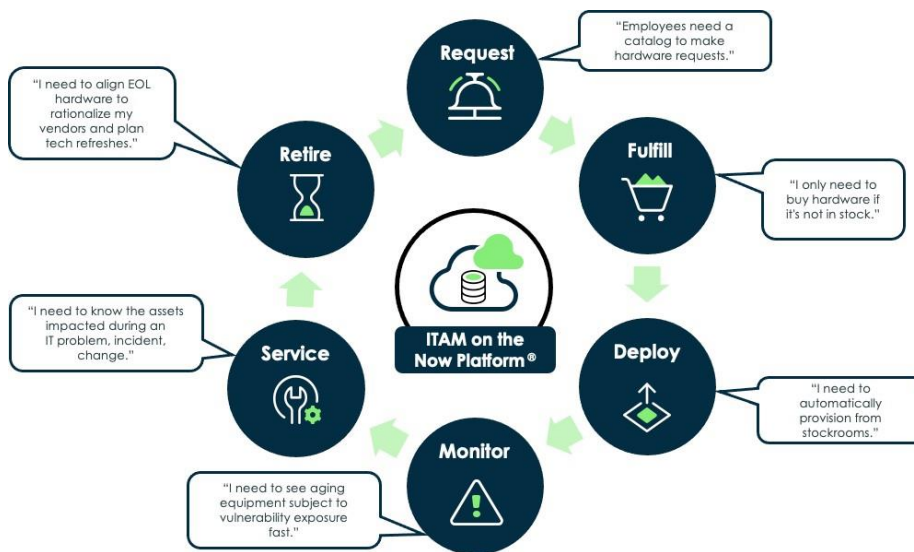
Request

"Employees need a catalog to make hardware requests."

Fulfill

"I only need to buy hardware if it's not in stock."

Deploy

"I need to automatically provision from stockrooms."

Monitor

"I need to see aging equipment subject to vulnerability exposure fast."

Service

"I need to know the assets impacted during an IT problem, incident, change."

Retire

"I need to align EOL hardware to rationalize my vendors and plan tech refreshes."

ITAM on the Now Platform®